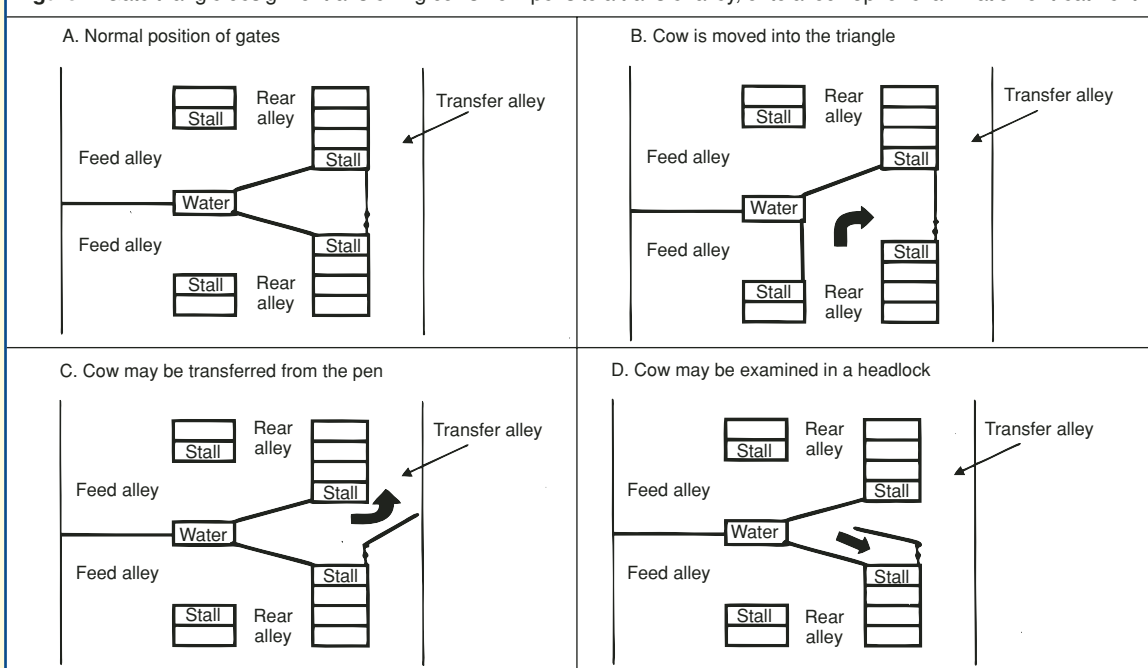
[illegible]

A. Normal position of gates

Rear alley
Stall
Transfer alley
Feed alley
Stall
Water
Feed alley
Stall
Stall
Rear alley

B. Cow is moved into the triangle

Rear alley
Stall
Transfer alley
Feed alley
Stall
Water
Feed alley
Stall
Stall
Rear alley

C. Cow may be transferred from the pen

Rear alley
Stall
Transfer alley
Feed alley
Stall
Water
Feed alley
Stall
Stall
Rear alley

D. Cow may be examined in a headlock

Rear alley
Stall
Transfer alley
Feed alley
Stall
Water
Feed alley
Stall
Stall
Rear alley